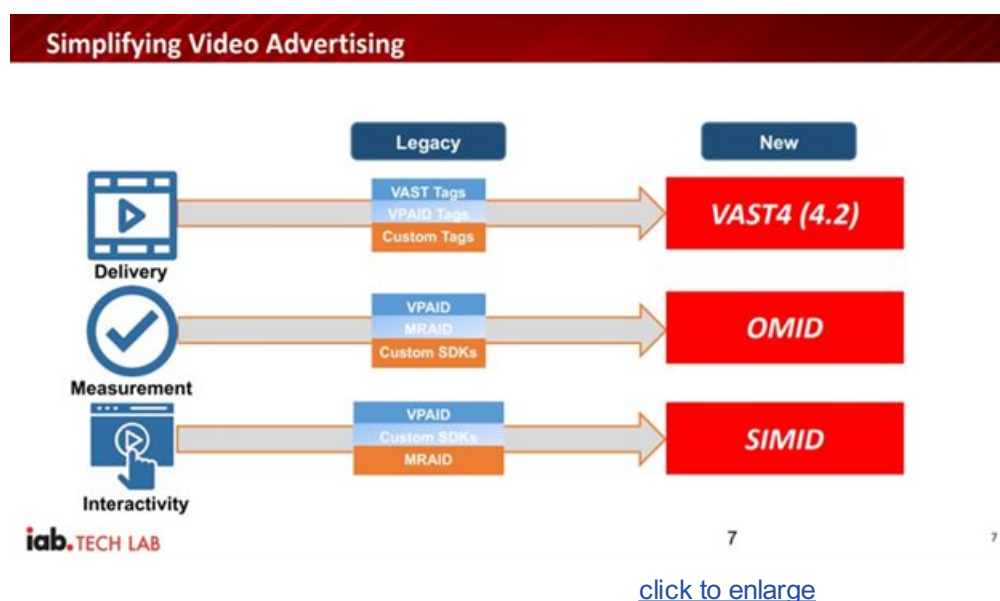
Simplifying Video Advertising

Legacy

New

Delivery

VAST Tags
VPAID Tags
Custom Tags

VAST4 (4.2)

Measurement

VPAID
MRAID
Custom SDKs

OMID

Interactivity

VPAID
Custom SDKs
MRAID

SIMID

iab. TECH LAB

7

7

click to enlarge